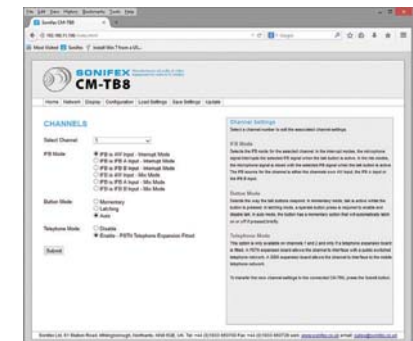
File Edit View History Bookmarks Tools Help

Sonifex CM-TB8

192.168.11.166/channels.html

Most Visited Sonifex Install Win 7 from a US...

SONIFEX

CM-TB8

Home Network Display Configuration Load Settings Save Settings Update

CHANNELS

Select Channel 1

IFB Mode
IFB is A/V Input - Interrupt Mode
IFB is IFB A Input - Interrupt Mode
IFB is IFB B Input - Interrupt Mode
IFB is A/V Input - Mix Mode
IFB is IFB A Input - Mix Mode
IFB is IFB B Input - Mix Mode

Button Mode
Momentary
Latching
Auto

Telephone Mode
Disable
Enable - PSTN Telephone Expansion Fitted

Submit

Channel Settings

Select a channel number to edit the associated channel settings.

IFB Mode

Button Mode

Telephone Mode

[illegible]

Sonifex Ltd, 61 Station Road, Irthlingborough, Northants, NN9 5QE, UK. Tel: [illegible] www.sonifex.co.uk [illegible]